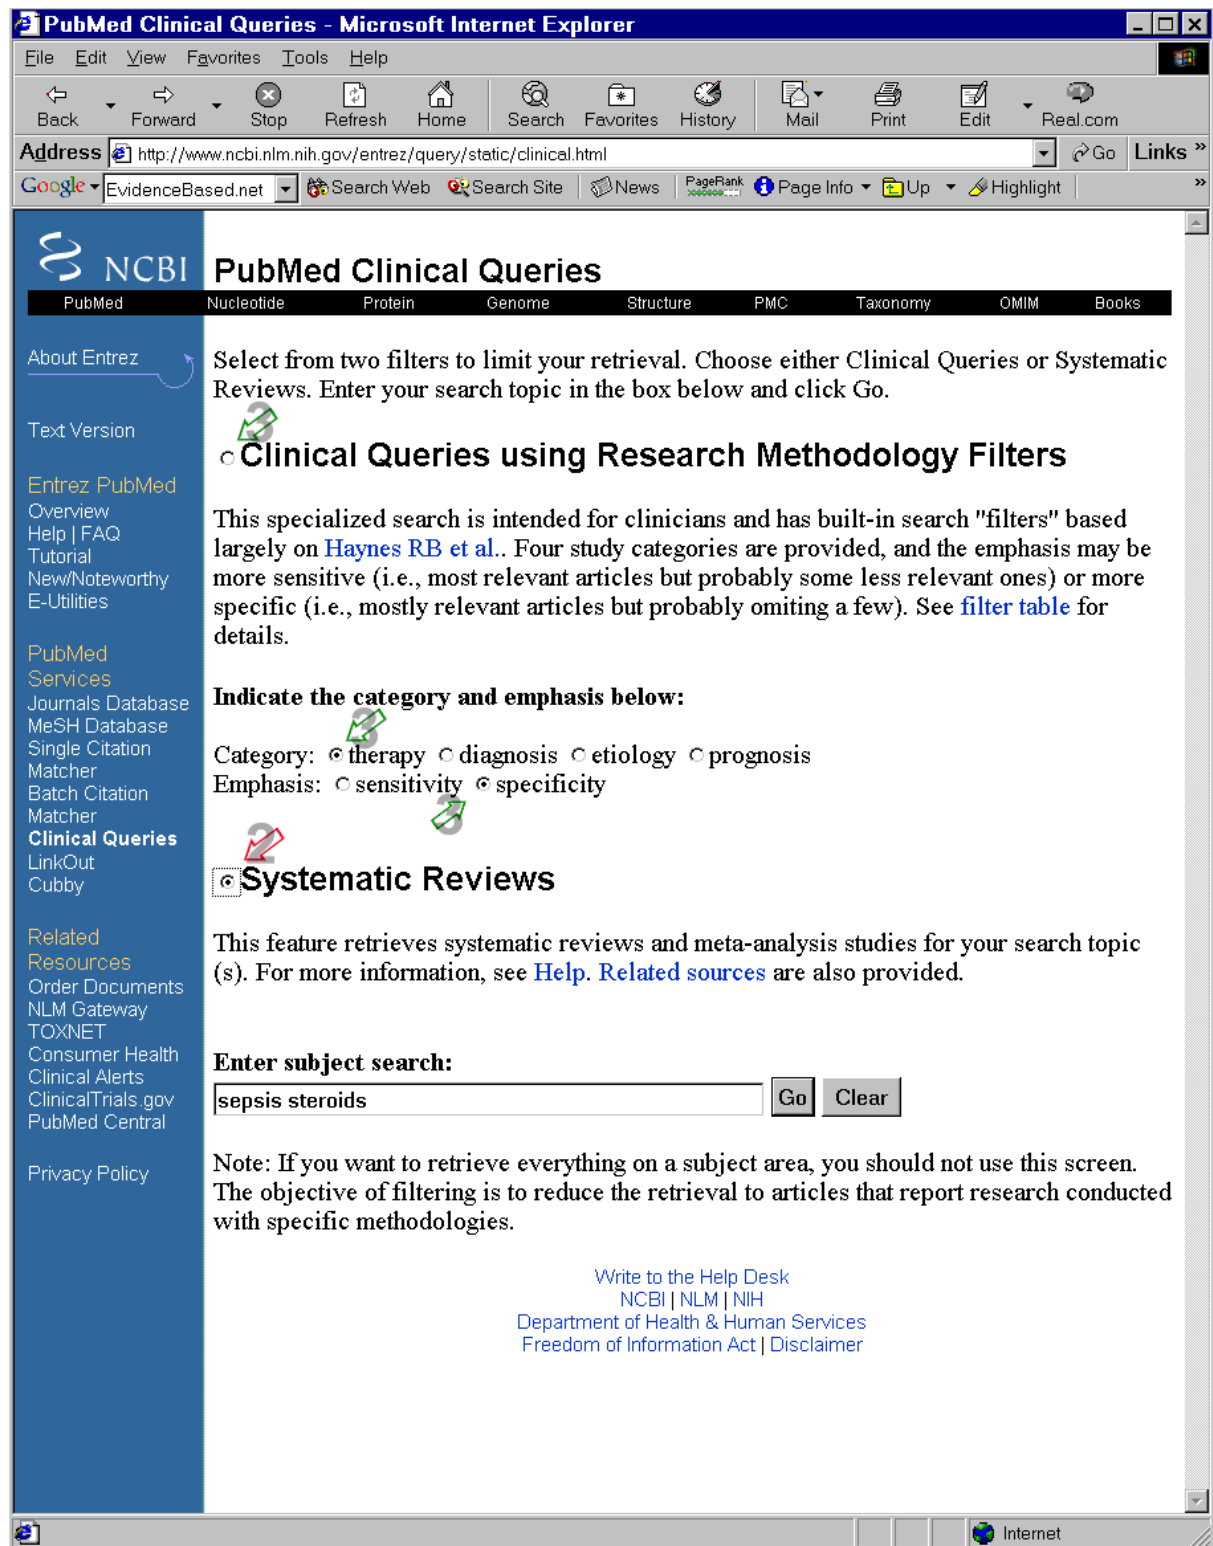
PubMed Clinical Queries - Microsoft Internet Explorer

File Edit View Favorites Tools Help

Back Forward Stop Refresh Home Search Favorites History Mail Print Edit Real.com

Address http://www.ncbi.nlm.nih.gov/entrez/query/static/clinical.html Go Links

Google EvidenceBased.net Search Web Search Site News PageRank Page Info Up Highlight

NCBI PubMed Clinical Queries

PubMed Nucleotide Protein Genome Structure PMC Taxonomy OMIM Books

About Entrez

Text Version

Entrez PubMed
Overview
Help | FAQ
Tutorial
New/Noteworthy
E-Utilities

PubMed Services
Journals Database
MeSH Database
Single Citation Matcher
Batch Citation Matcher
Clinical Queries
LinkOut
Cubby

Related Resources
Order Documents
NLM Gateway
TOXNET
Consumer Health
Clinical Alerts
ClinicalTrials.gov
PubMed Central

Privacy Policy

Select from two filters to limit your retrieval. Choose either Clinical Queries or Systematic Reviews. Enter your search topic in the box below and click Go.

Clinical Queries using Research Methodology Filters

This specialized search is intended for clinicians and has built-in search "filters" based largely on Haynes RB et al.. Four study categories are provided, and the emphasis may be more sensitive (i.e., most relevant articles but probably some less relevant ones) or more specific (i.e., mostly relevant articles but probably omiting a few). See filter table for details.

Indicate the category and emphasis below:

Category: therapy diagnosis etiology prognosis
Emphasis: sensitivity specificity

Systematic Reviews

This feature retrieves systematic reviews and meta-analysis studies for your search topic (s). For more information, see Help. Related sources are also provided.

Enter subject search:

sepsis steroids Go Clear

Note: If you want to retrieve everything on a subject area, you should not use this screen. The objective of filtering is to reduce the retrieval to articles that report research conducted with specific methodologies.

Write to the Help Desk
NCBI | NLM | NIH
Department of Health & Human Services
Freedom of Information Act | Disclaimer

Internet